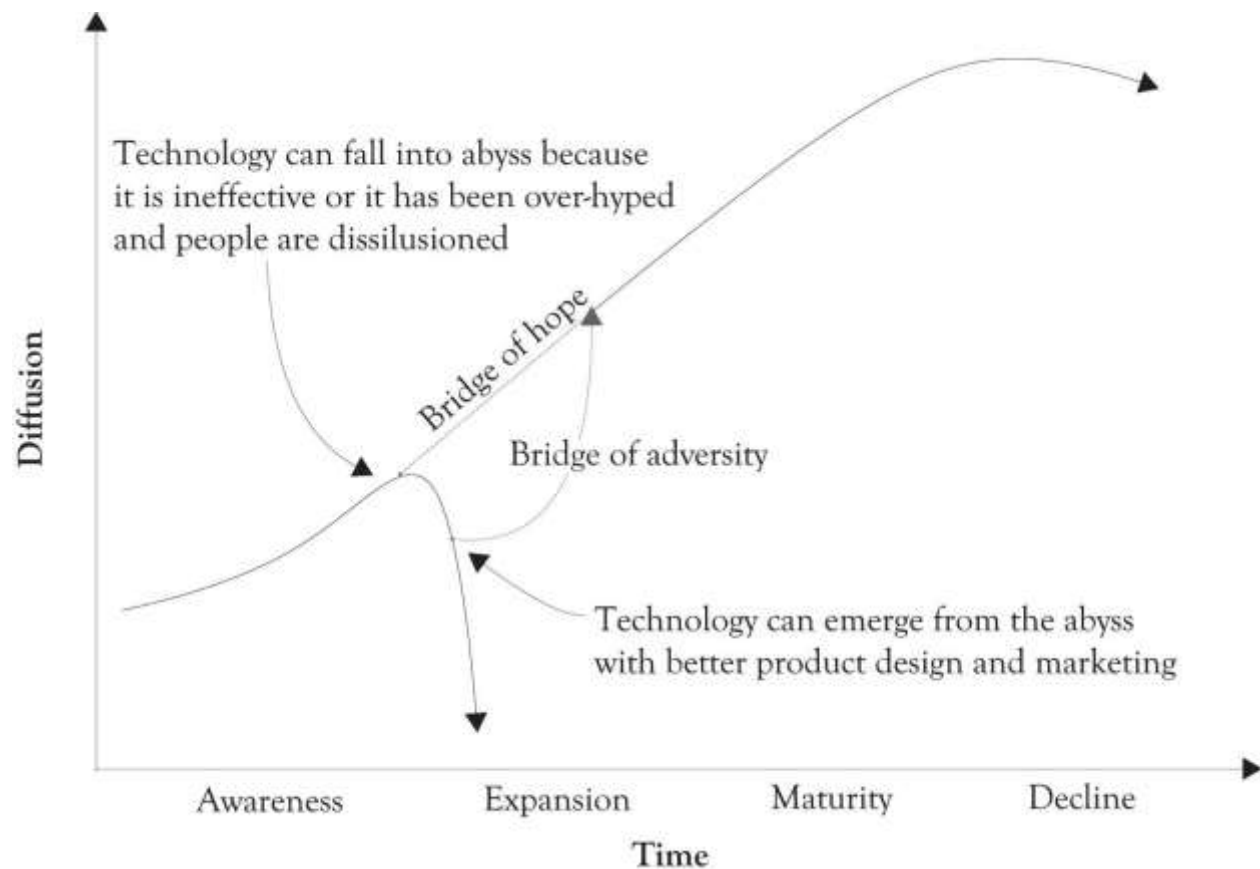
Technology can fall into abyss because it is ineffective or it has been over-hyped and people are dissilusioned

Bridge of hope

Bridge of adversity

Technology can emerge from the abyss with better product design and marketing

Diffusion

Awareness

Expansion

Maturity

Decline

Time